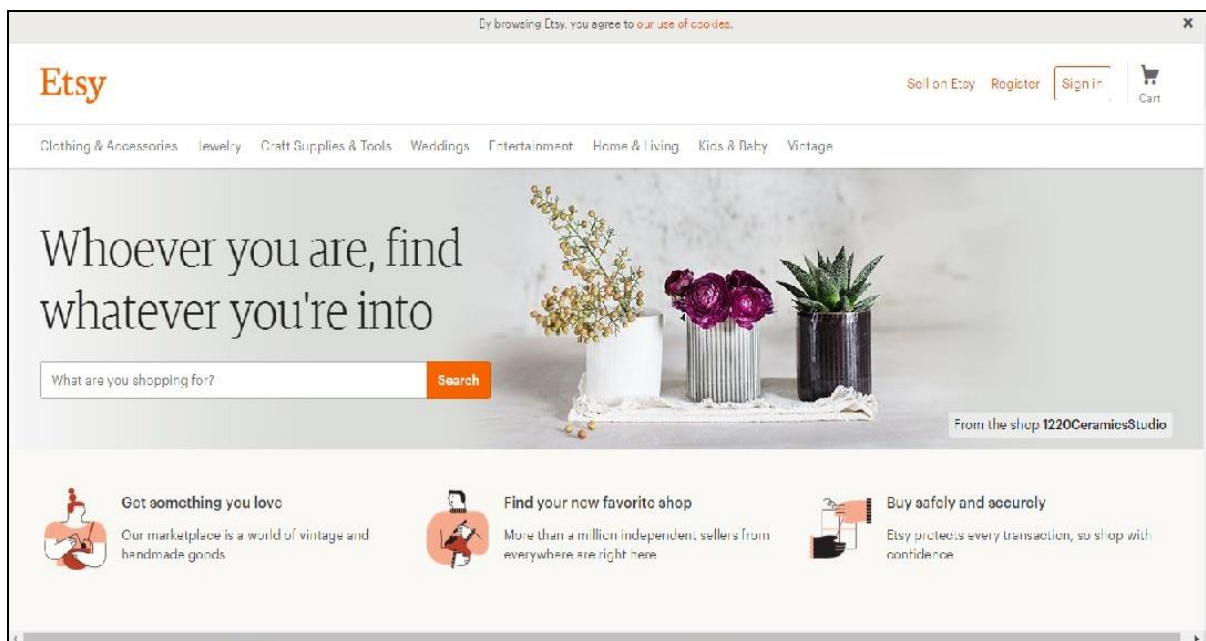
By browsing Etsy, you agree to our use of cookies.

×

Etsy

Sell on Etsy Register Sign in Cart

Clothing & Accessories Jewelry Craft Supplies & Tools Weddings Entertainment Home & Living Kids & Baby Vintage

Whoever you are, find whatever you're into

What are you shopping for?

Search

From the shop 1220CeramicsStudio

Get something you love

Our marketplace is a world of vintage and handmade goods

Find your new favorite shop

More than a million independent sellers from everywhere are right here

Buy safely and securely

Etsy protects every transaction, so shop with confidence